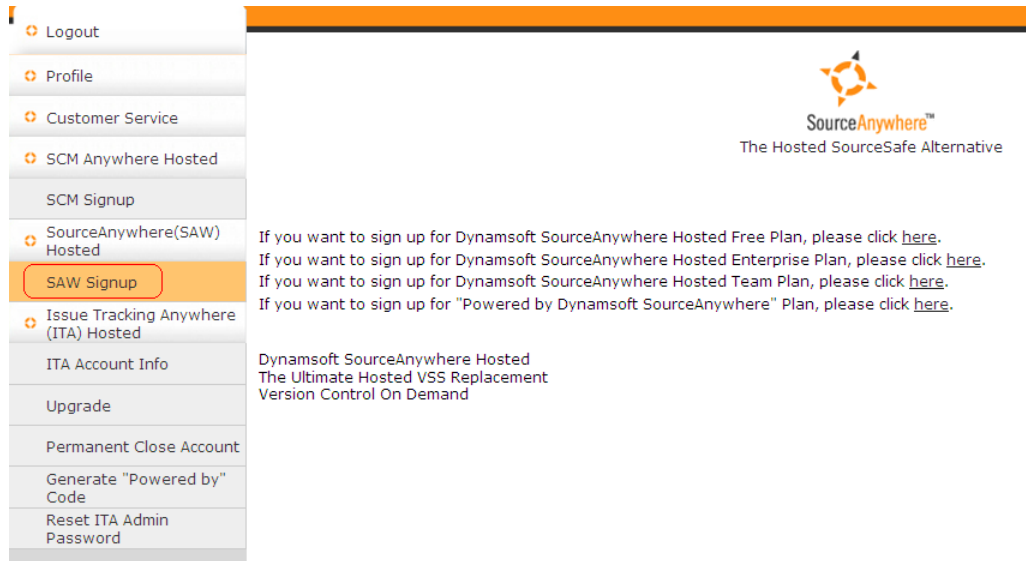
Logout
Profile
Customer Service
SCM Anywhere Hosted
SCM Signup
SourceAnywhere(SAW) Hosted
SAW Signup
Issue Tracking Anywhere (ITA) Hosted
ITA Account Info
Upgrade
Permanent Close Account
Generate "Powered by" Code
Reset ITA Admin Password

SourceAnywhere™
The Hosted SourceSafe Alternative

If you want to sign up for Dynamsoft SourceAnywhere Hosted Free Plan, please click here.
If you want to sign up for Dynamsoft SourceAnywhere Hosted Enterprise Plan, please click here.
If you want to sign up for Dynamsoft SourceAnywhere Hosted Team Plan, please click here.
If you want to sign up for "Powered by Dynamsoft SourceAnywhere" Plan, please click here.

Dynamsoft SourceAnywhere Hosted
The Ultimate Hosted VSS Replacement
Version Control On Demand